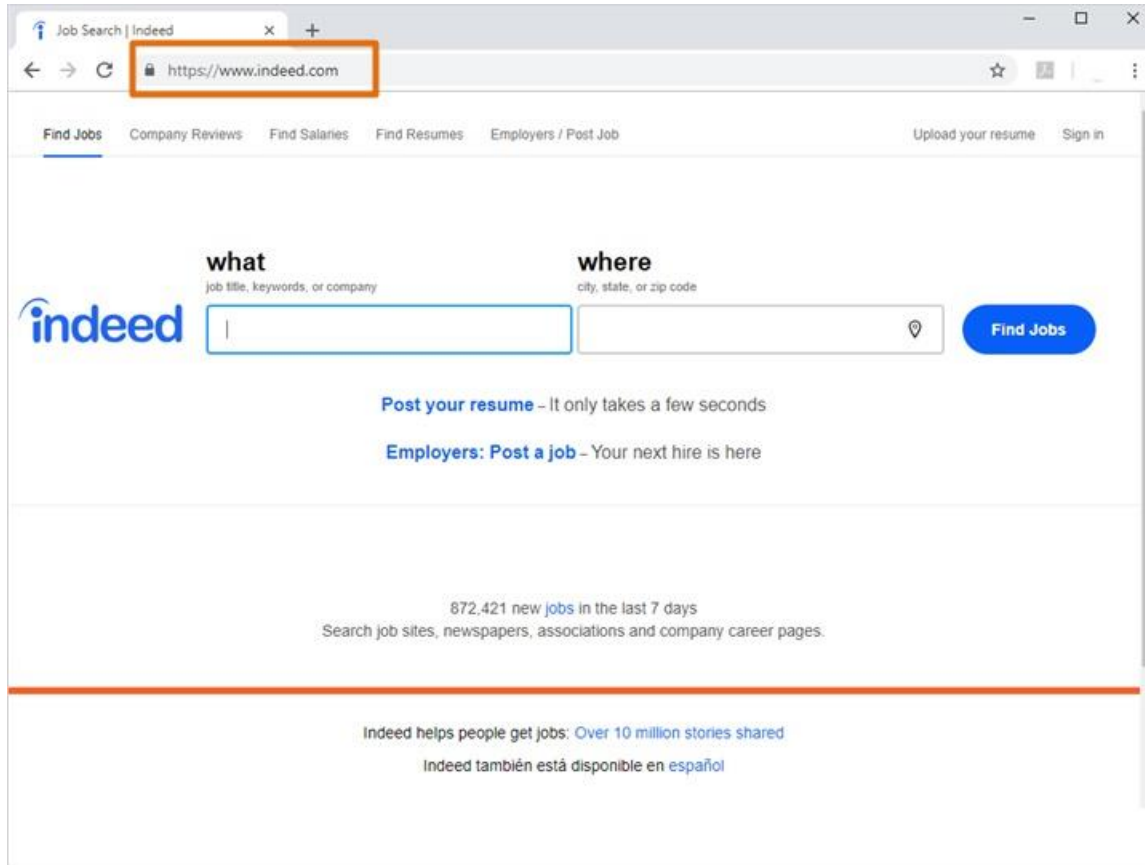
Job Search | Indeed

https://www.indeed.com

Find Jobs Company Reviews Find Salaries Find Resumes Employers / Post Job

Upload your resume Sign in

what
job title, keywords, or company

where
city, state, or zip code

indeed

Find Jobs

Post your resume - It only takes a few seconds

Employers: Post a job - Your next hire is here

872,421 new jobs in the last 7 days
Search job sites, newspapers, associations and company career pages.

Indeed helps people get jobs: Over 10 million stories shared

Indeed también está disponible en español